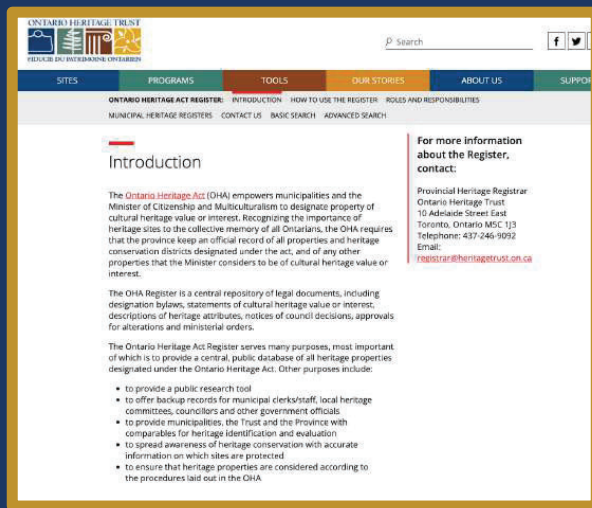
ONTARIO HERITAGE TRUST
FIDUCIE DU PATRIMOINE ONTARIEN

Search

f

SITES PROGRAMS TOOLS OUR STORIES ABOUT US SUPPOR

ONTARIO HERITAGE ACT REGISTER: INTRODUCTION HOW TO USE THE REGISTER ROLES AND RESPONSIBILITIES
MUNICIPAL HERITAGE REGISTERS CONTACT US BASIC SEARCH ADVANCED SEARCH

Introduction

The Ontario Heritage Act (OHA) empowers municipalities and the Minister of Citizenship and Multiculturalism to designate property of cultural heritage value or interest. Recognizing the importance of heritage sites to the collective memory of all Ontarians, the OHA requires that the province keep an official record of all properties and heritage conservation districts designated under the act, and of any other properties that the Minister considers to be of cultural heritage value or interest.

The OHA Register is a central repository of legal documents, including designation bylaws, statements of cultural heritage value or interest, descriptions of heritage attributes, notices of council decisions, approvals for alterations and ministerial orders.

The Ontario Heritage Act Register serves many purposes, most important of which is to provide a central, public database of all heritage properties designated under the Ontario Heritage Act. Other purposes include:

• to provide a public research tool
• to offer backup records for municipal clerks/staff, local heritage committees, councillors and other government officials
• to provide municipalities, the Trust and the Province with comparables for heritage identification and evaluation
• to spread awareness of heritage conservation with accurate information on which sites are protected
• to ensure that heritage properties are considered according to the procedures laid out in the OHA

For more information about the Register, contact:

Provincial Heritage Registrar
Ontario Heritage Trust
10 Adelaide Street East
Toronto, Ontario M5C 1J3
Telephone: 437-246-9092
Email:
registrar@heritagetrust.on.ca